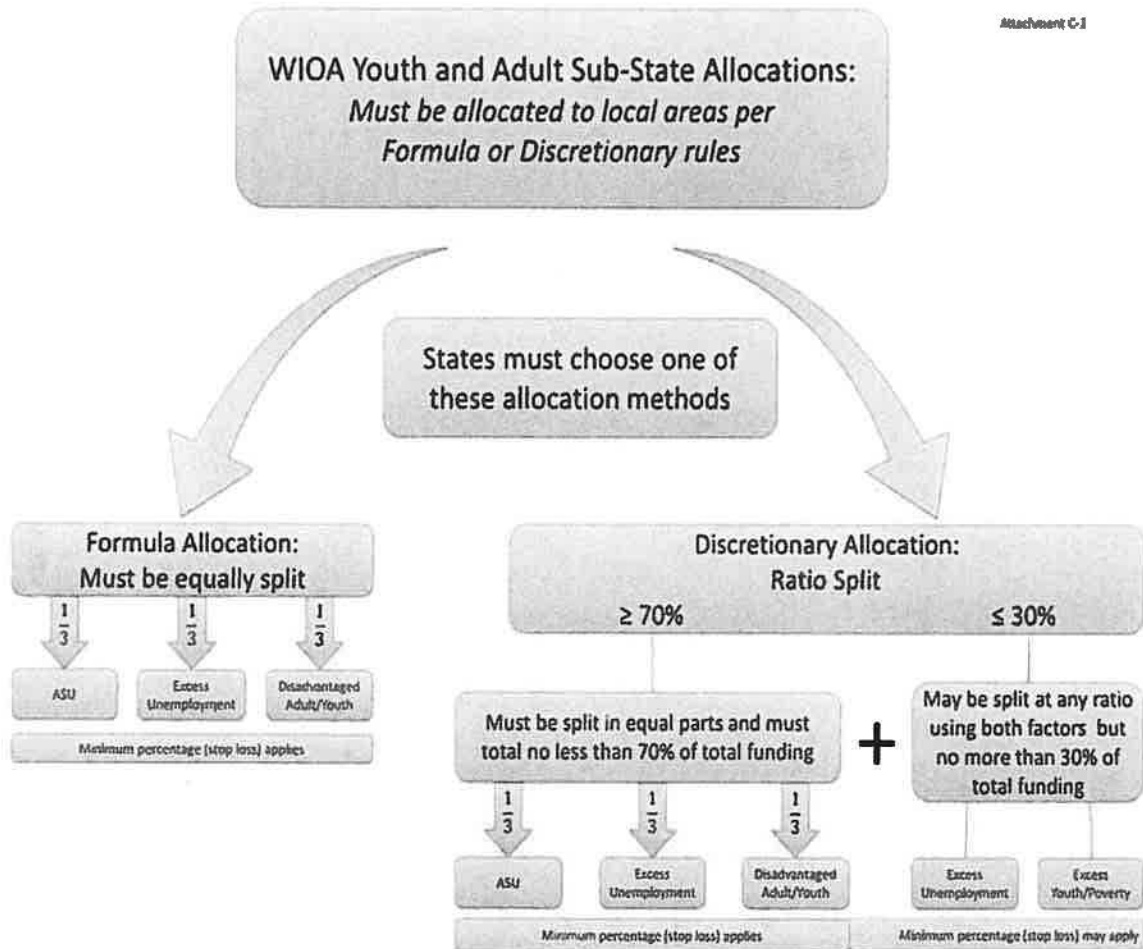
Attachment C-1

WIOA Youth and Adult Sub-State Allocations:
*Must be allocated to local areas per Formula or Discretionary rules*

States must choose one of these allocation methods

Formula Allocation:
Must be equally split

$\frac{1}{3}$

$\frac{1}{3}$

$\frac{1}{3}$

ASU

Excess Unemployment

Disadvantaged Adult/Youth

Minimum percentage (stop loss) applies

Discretionary Allocation:
Ratio Split

≥ 70%

≤ 30%

Must be split in equal parts and must total no less than 70% of total funding

+

May be split at any ratio using both factors but no more than 30% of total funding

$\frac{1}{3}$

$\frac{1}{3}$

$\frac{1}{3}$

ASU

Excess Unemployment

Disadvantaged Adult/Youth

Excess Unemployment

Excess Youth/Poverty

Minimum percentage (stop loss) applies

Minimum percentage (stop loss) may apply